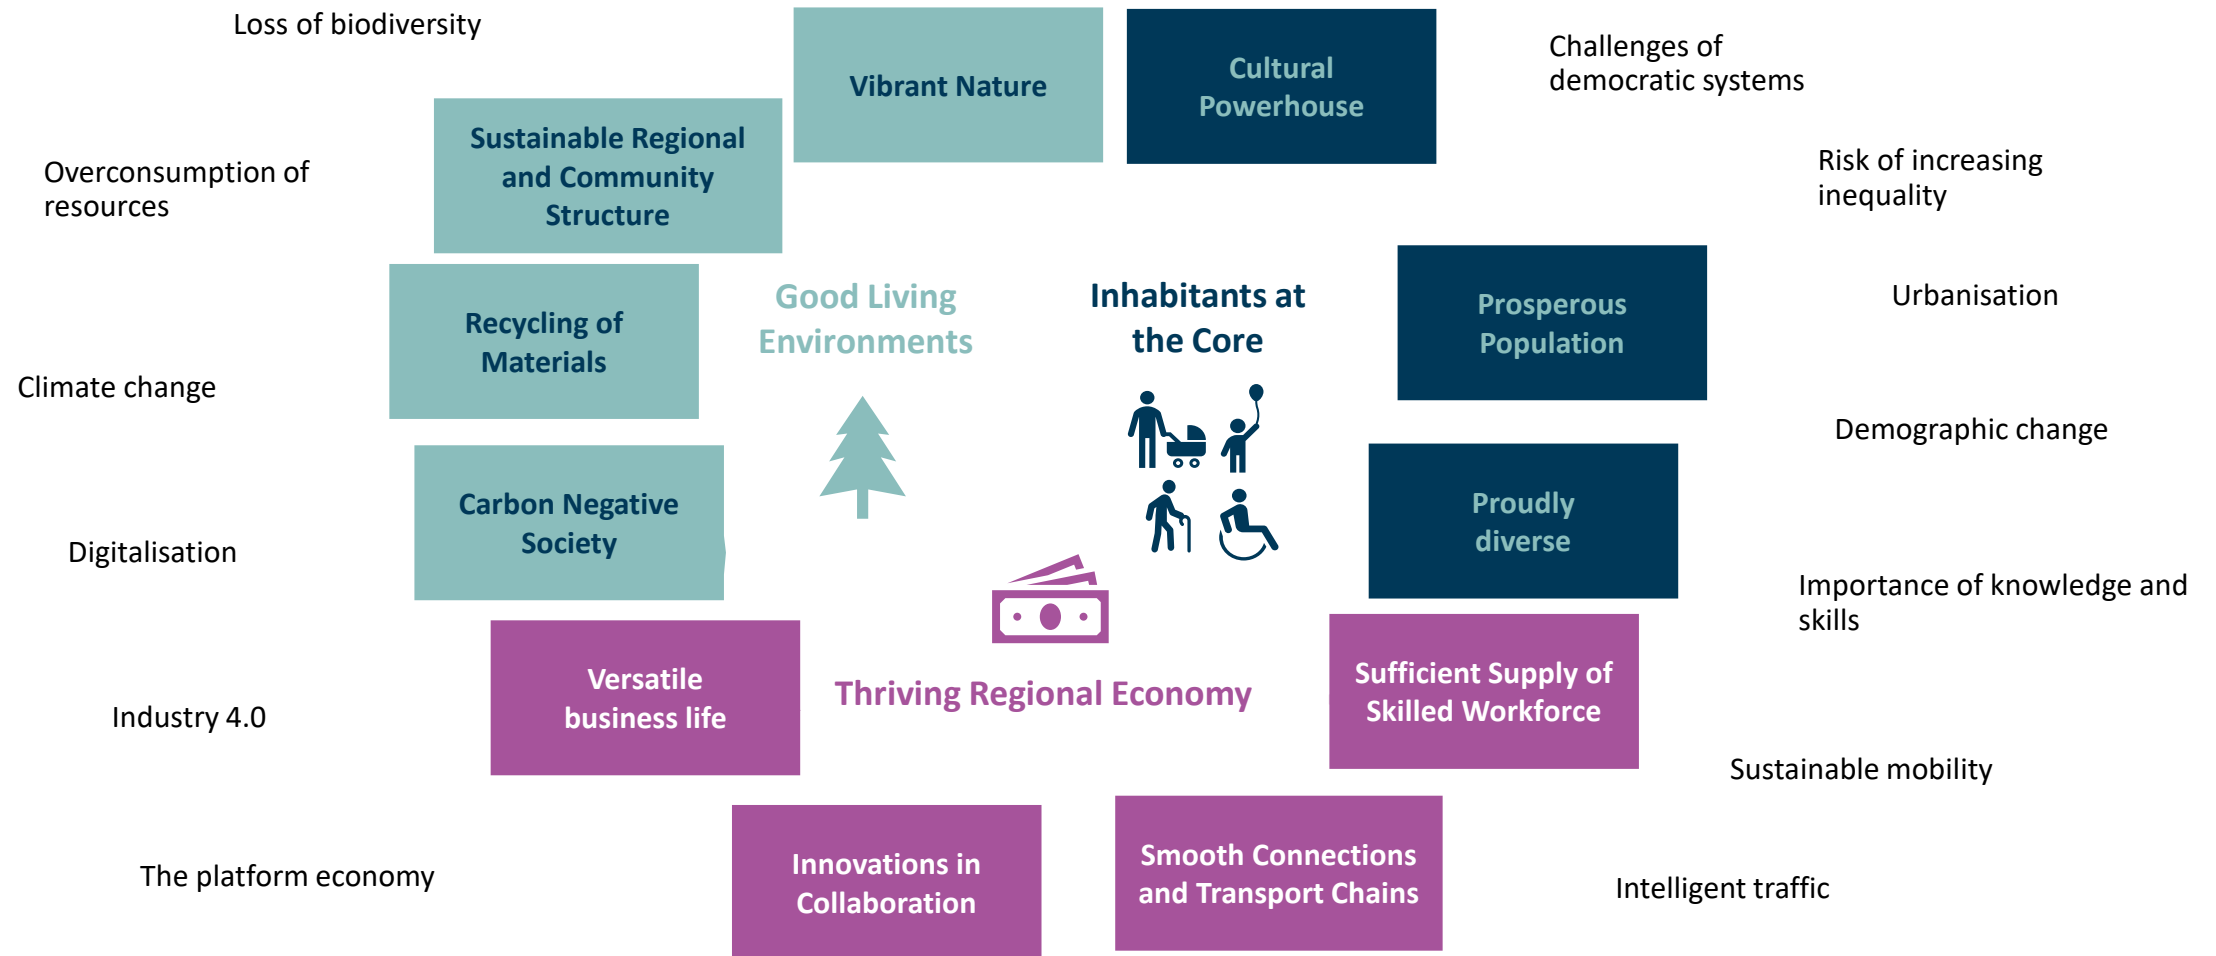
Loss of biodiversity

Vibrant Nature

Cultural Powerhouse

Challenges of democratic systems

Overconsumption of resources

Sustainable Regional and Community Structure

Risk of increasing inequality

Recycling of Materials

Good Living Environments

Inhabitants at the Core

Prosperous Population

Urbanisation

Climate change

Demographic change

Carbon Negative Society

Proudly diverse

Digitalisation

Importance of knowledge and skills

Versatile business life

Thriving Regional Economy

Sufficient Supply of Skilled Workforce

Industry 4.0

Sustainable mobility

Innovations in Collaboration

Smooth Connections and Transport Chains

The platform economy

Intelligent traffic